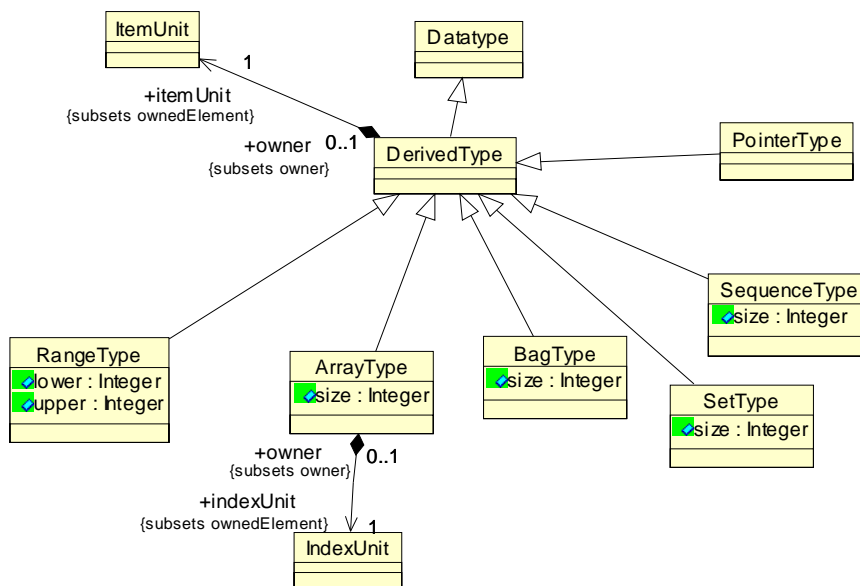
ItemUnit

1

+itemUnit
{subsets ownedElement}

Datatype

+owner 0..1
{subsets owner}

DerivedType

PointerType

SequenceType
size : Integer

RangeType
lower : Integer
upper : Integer

ArrayType
size : Integer

BagType
size : Integer

SetType
size : Integer

+owner
{subsets owner}
0..1

+indexUnit
{subsets ownedElement}
1

IndexUnit